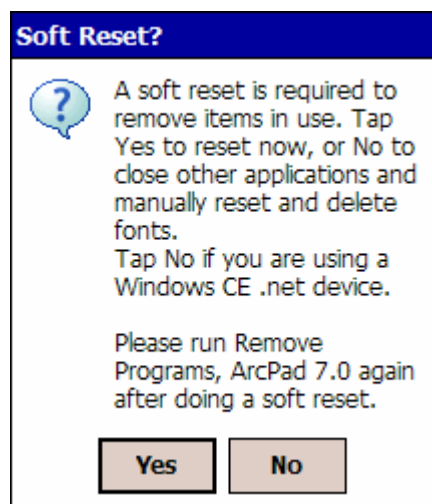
Soft Reset?

?

A soft reset is required to remove items in use. Tap Yes to reset now, or No to close other applications and manually reset and delete fonts.
Tap No if you are using a Windows CE .net device.

Please run Remove Programs, ArcPad 7.0 again after doing a soft reset.

Yes

No